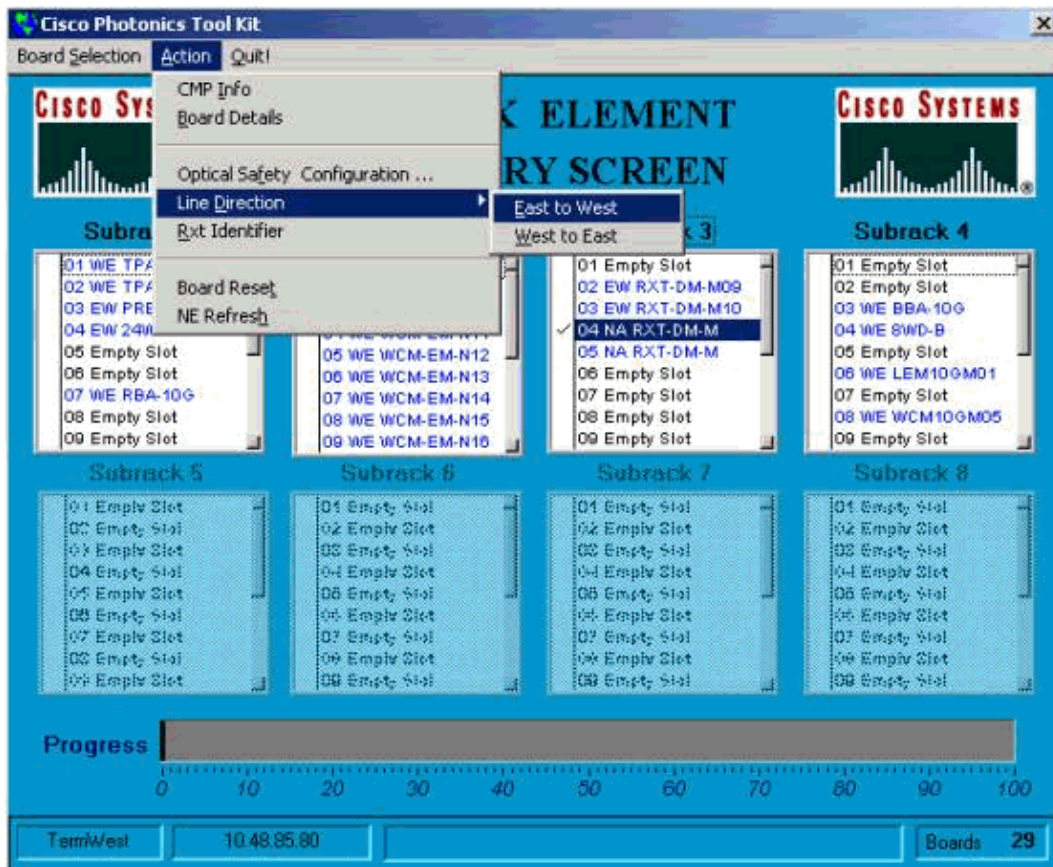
Cisco Photonics Tool Kit

Board Selection Action Quit!

CMP Info
Board Details

Optical Safety Configuration ...
Line Direction
Rxt Identifier

Board Reset
NE Refresh

East to West
West to East

CISCO SYS

K ELEMENT
RY SCREEN

CISCO SYSTEMS

Subra

01 WE TPA
02 WE TPA
03 EW PRE
04 EW 24W
05 Empty Slot
06 Empty Slot
07 WE RBA-10G
08 Empty Slot
09 Empty Slot

05 WE WCM-EM-N12
06 WE WCM-EM-N13
07 WE WCM-EM-N14
08 WE WCM-EM-N15
09 WE WCM-EM-N16

k 3

01 Empty Slot
02 EW RXT-DM-M09
03 EW RXT-DM-M10
04 NA RXT-DM-M
05 NA RXT-DM-M
06 Empty Slot
07 Empty Slot
08 Empty Slot
09 Empty Slot

Subrack 4

01 Empty Slot
02 Empty Slot
03 WE BBA-10G
04 WE SWD-B
05 Empty Slot
06 WE LEM10GM01
07 Empty Slot
08 WE WCM10GM05
09 Empty Slot

Subrack 5

01 Empty Slot
02 Empty Slot
03 Empty Slot
04 Empty Slot
05 Empty Slot
06 Empty Slot
07 Empty Slot
08 Empty Slot
09 Empty Slot

Subrack 6

01 Empty Slot
02 Empty Slot
03 Empty Slot
04 Empty Slot
05 Empty Slot
06 Empty Slot
07 Empty Slot
08 Empty Slot
09 Empty Slot

Subrack 7

01 Empty Slot
02 Empty Slot
03 Empty Slot
04 Empty Slot
05 Empty Slot
06 Empty Slot
07 Empty Slot
08 Empty Slot
09 Empty Slot

Subrack 8

01 Empty Slot
02 Empty Slot
03 Empty Slot
04 Empty Slot
05 Empty Slot
06 Empty Slot
07 Empty Slot
08 Empty Slot
09 Empty Slot

Progress

0 10 20 30 40 50 60 70 80 90 100

TermWest | 10.48.85.80 | | Boards 29